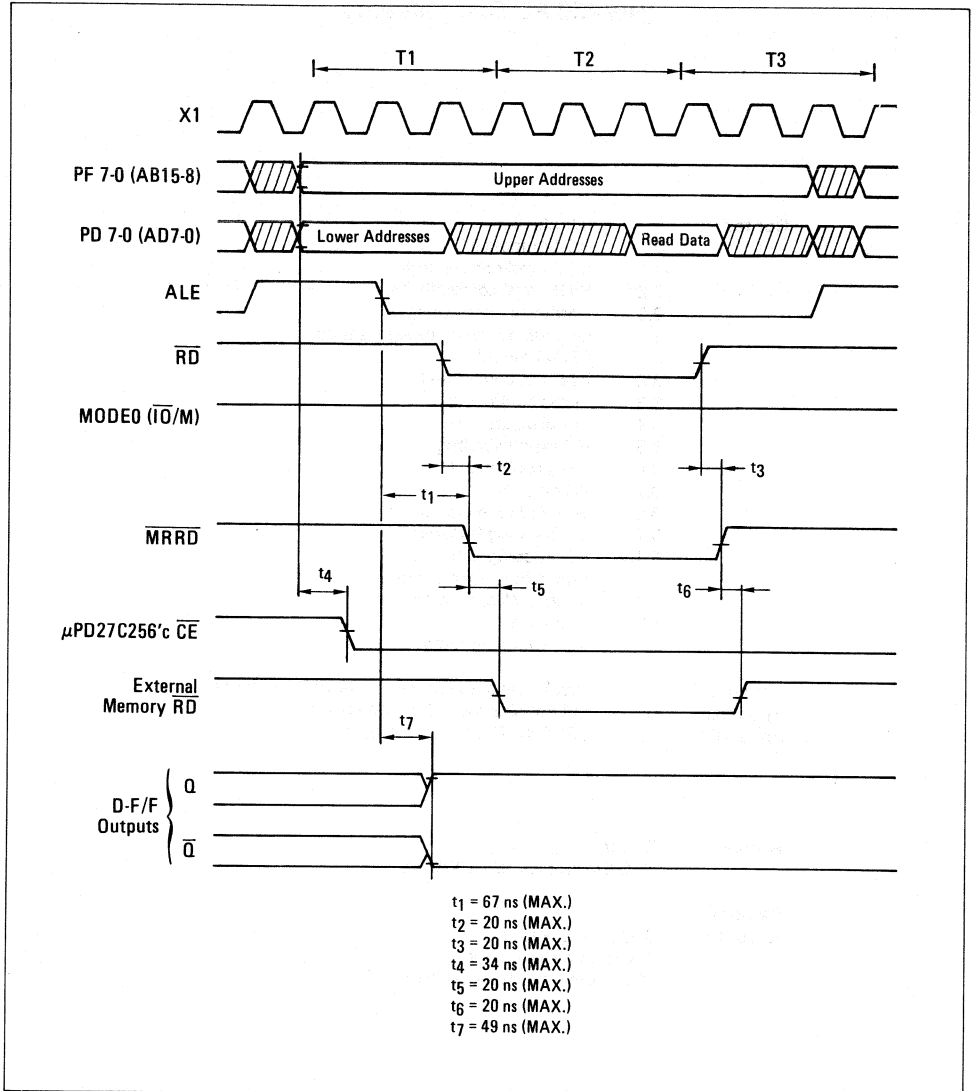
T1 T2 T3

X1

PF 7-0 (AB15-8)

Upper Addresses

PD 7-0 (AD7-0)

Lower Addresses

Read Data

ALE

$\overline{RD}$

MODE0 ($\overline{IO}$/M)

$t_2$

$t_3$

$t_1$

$\overline{MRRD}$

$t_4$

$t_5$

$t_6$

μPD27C256'c $\overline{CE}$

External Memory $\overline{RD}$

$t_7$

D-F/F Outputs

Q

$\overline{Q}$

$t_1$ = 67 ns (MAX.)
$t_2$ = 20 ns (MAX.)
$t_3$ = 20 ns (MAX.)
$t_4$ = 34 ns (MAX.)
$t_5$ = 20 ns (MAX.)
$t_6$ = 20 ns (MAX.)
$t_7$ = 49 ns (MAX.)